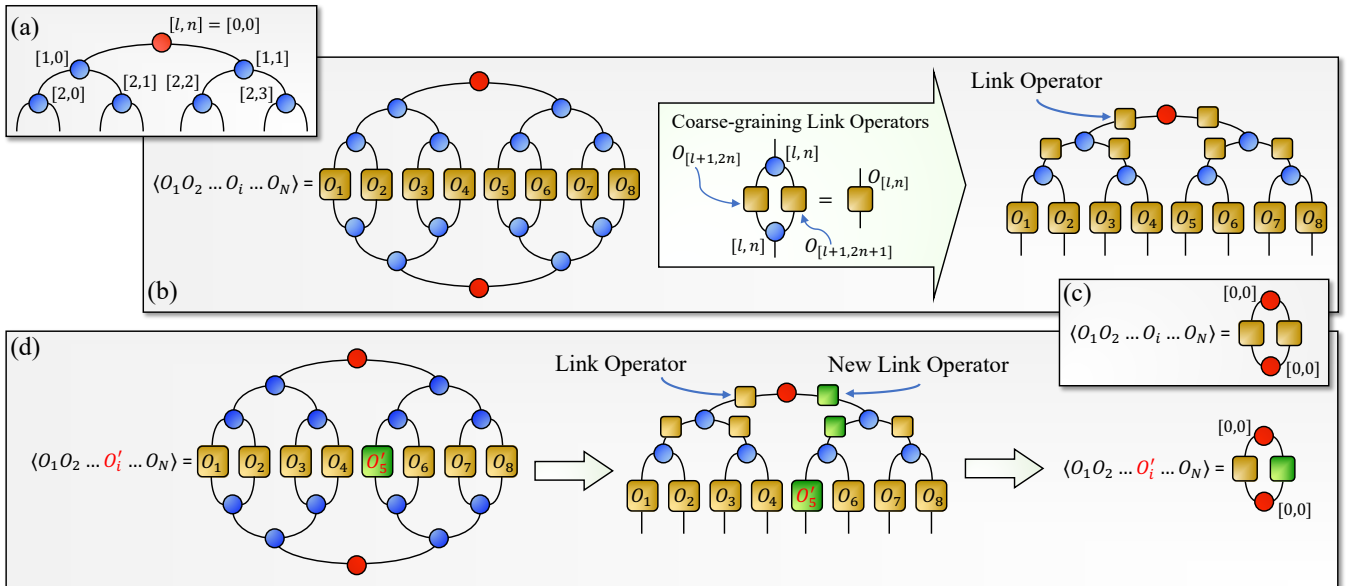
(a)

$[l,n]=[0,0]$

$[1,0]$ $[1,1]$

$[2,0]$ $[2,1]$ $[2,2]$ $[2,3]$

(b)

$\langle O_1 O_2 \dots O_i \dots O_N \rangle =$ $O_1$ $O_2$ $O_3$ $O_4$ $O_5$ $O_6$ $O_7$ $O_8$

Coarse-graining Link Operators

$O_{[l+1,2n]}$ $[l,n]$ $=$ $O_{[l,n]}$

$[l,n]$ $O_{[l+1,2n+1]}$

Link Operator

$O_1$ $O_2$ $O_3$ $O_4$ $O_5$ $O_6$ $O_7$ $O_8$

(c)

$[0,0]$

$\langle O_1 O_2 \dots O_i \dots O_N \rangle =$

$[0,0]$

(d)

$\langle O_1 O_2 \dots O_i' \dots O_N \rangle =$ $O_1$ $O_2$ $O_3$ $O_4$ $O_5'$ $O_6$ $O_7$ $O_8$

Link Operator

New Link Operator

$O_1$ $O_2$ $O_3$ $O_4$ $O_5'$ $O_6$ $O_7$ $O_8$

$[0,0]$

$\langle O_1 O_2 \dots O_i' \dots O_N \rangle =$

$[0,0]$